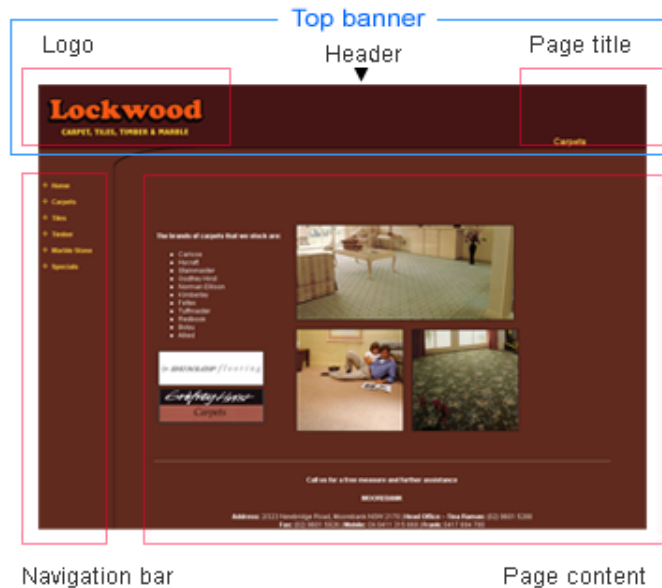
Top banner

Logo

Header

Page title

Lockwood

CARPET, TILES, TIMBER & MARBLE

Carpets

Home
Carpets
Tiles
Timber
Marble Stone
Specials

The brands of carpets that we stock are:

Carnoe
Hycroft
Stainmaster
Godfrey Hirst
Norman Ellison
Kimberley
Feltex
Tuftmaster
Redbook
Bitex
Allied

DUNLOP flooring

Godfrey Hirst

Carpets

Call us for a free measure and further assistance

MOOREBANK

Address: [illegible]
Fax: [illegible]

Navigation bar

Page content